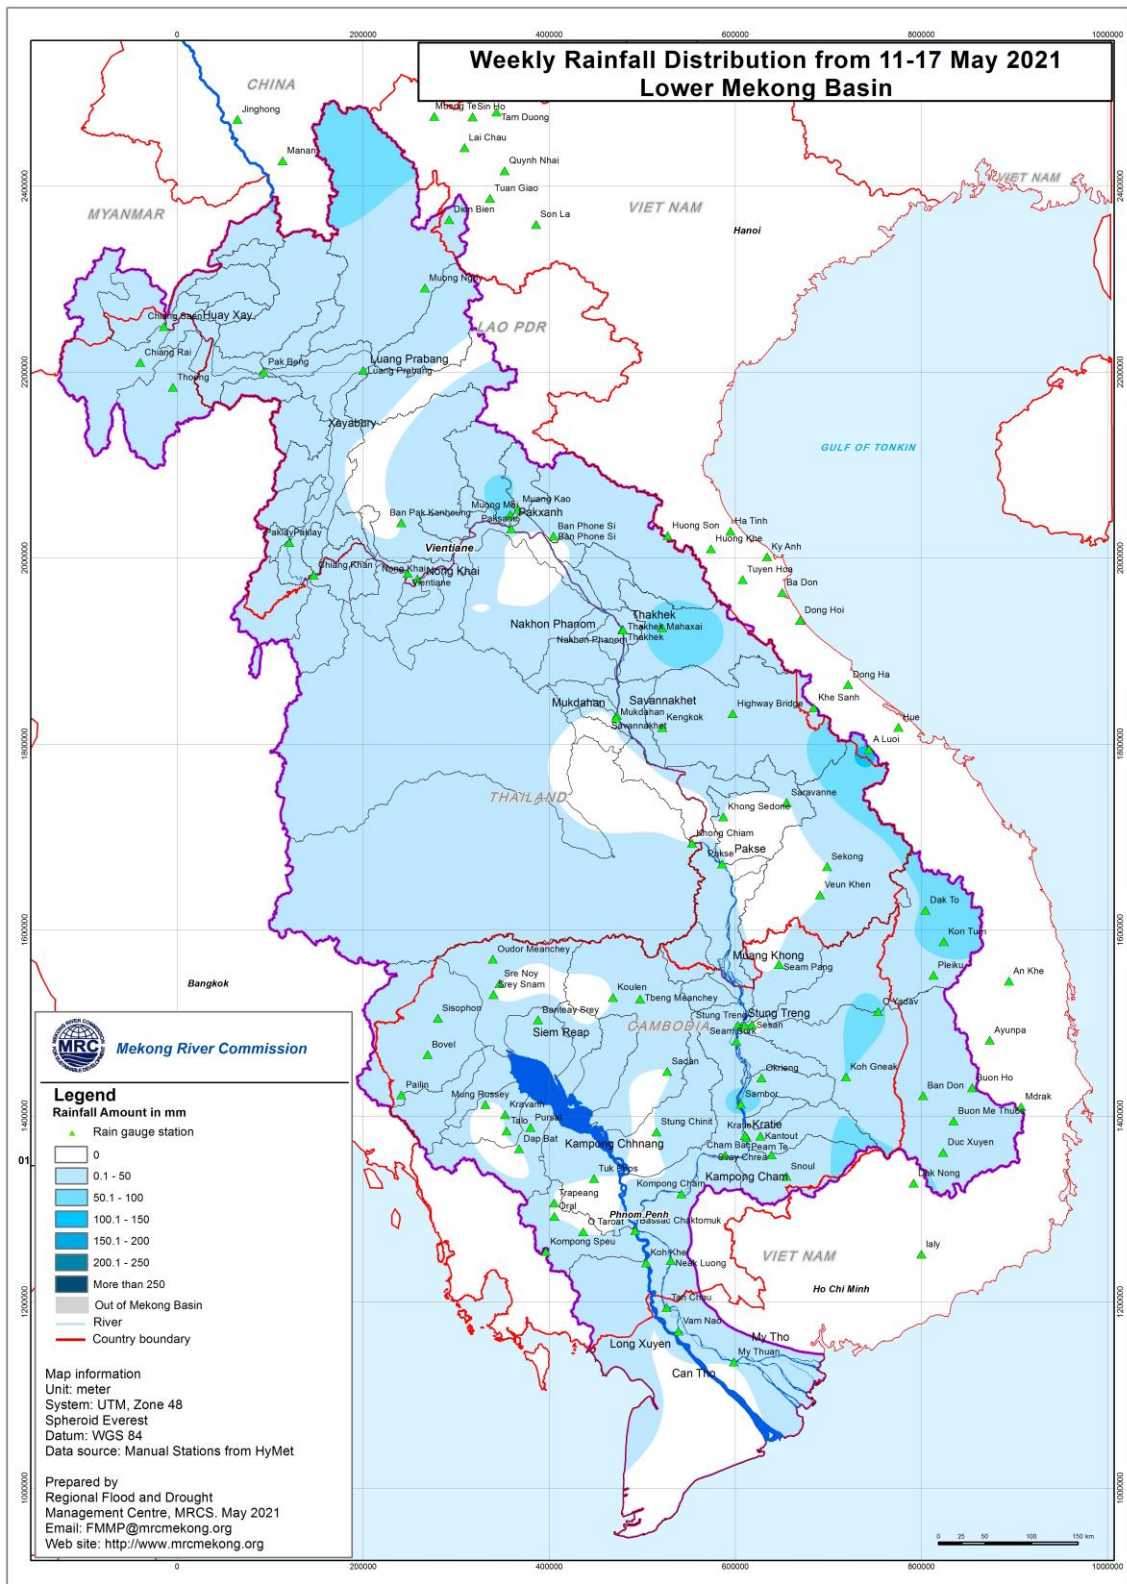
Weekly Rainfall Distribution from 11-17 May 2021
Lower Mekong Basin

0 200000 400000 600000 800000 1000000

CHINA
Jinghong
Manan
Muong TeSin Ho
Tam Duong
Lai Chau
Quynh Nhai
Tuan Giao
Dien Bien
Son La
VIET NAM
Hanoi
VIET NAM
MYANMAR
Muong Ngoy
Chiang Saen
Huay Xay
Chiang Rai
Thoeng
Pak Beng
Luang Prabang
Luang Prabang
LAO PDR
Xayabury
GULF OF TONKIN
Muang Kao
Muong Mai
Paksane
Pakxanh
Ban Pak Kanhoung
Ban Phone Si
Ban Phone Si
Huong Son
Ha Tinh
Huong Khe
Ky Anh
Vientiane
Paklay
Paklay
Chiang Khan
Nong Khai
Nong Khai
Vientiane
Tuyen Hoa
Ba Don
Dong Hoi
Thakhek
Thakhek
Mahaxai
Thakhek
Nakhon Phanom
Nakhon Phanom
Dong Ha
Khe Sanh
Mukdahan
Savannakhet
Mukdahan
Savannakhet
Kengkok
Highway Bridge
Hue
A Luoi
THAILAND
Saravanne
Khong Sedone
Khong Chiam
Pakse
Pakse
Sekong
Veun Khen
Dak To
Kon Tum
Muang Khong
Seam Pang
Pleiku
An Khe
Oudor Meanchey
Sre Noy
Srey Snam
Bangkok
Koulen
Tbeng Meanchey
O Yadav
Sisophon
Banteay Srey
Siem Reap
CAMBODIA
Stung Treng
Stung Treng
Sesan
Seam Bok
Ayunpa
Bovel
Sadan
Oknong
Koh Gneak
Pailin
Mung Rossey
Kravanh
Talo
Pursat
Dap Bat
Kampong Chhnang
Sambor
Stung Chinit
Kratie
Kratie
Kantout
Cham Bak
Peam Te
Svay Chrea
Ban Don
Buon Ho
Mdrak
Buon Me Thuot
Duc Xuyen
Tuk Phos
Kampong Cham
Kompong Cham
Snoul
Dak Nong
Trapeang
Oral
O Taroat
Phnom Penh
Bassac
Chaktomuk
Kompong Speu
Koh Khel
Neak Luong
Ialy
VIET NAM
Ho Chi Minh
Tan Chau
Vam Nao
Long Xuyen
My Tho
My Thuan
Can Tho

MRC Mekong River Commission

Legend
Rainfall Amount in mm
Rain gauge station
0
0.1 - 50
50.1 - 100
100.1 - 150
150.1 - 200
200.1 - 250
More than 250
Out of Mekong Basin
River
Country boundary

Map information
Unit: meter
System: UTM, Zone 48
Spheroid Everest
Datum: WGS 84
Data source: Manual Stations from HyMet

Prepared by
Regional Flood and Drought Management Centre, MRCS. May 2021
Email: FMMP@mrcmekong.org
Web site: http://www.mrcmekong.org

0 25 50 100 150 km

2400000 2200000 2000000 1800000 1600000 1400000 1200000 1000000